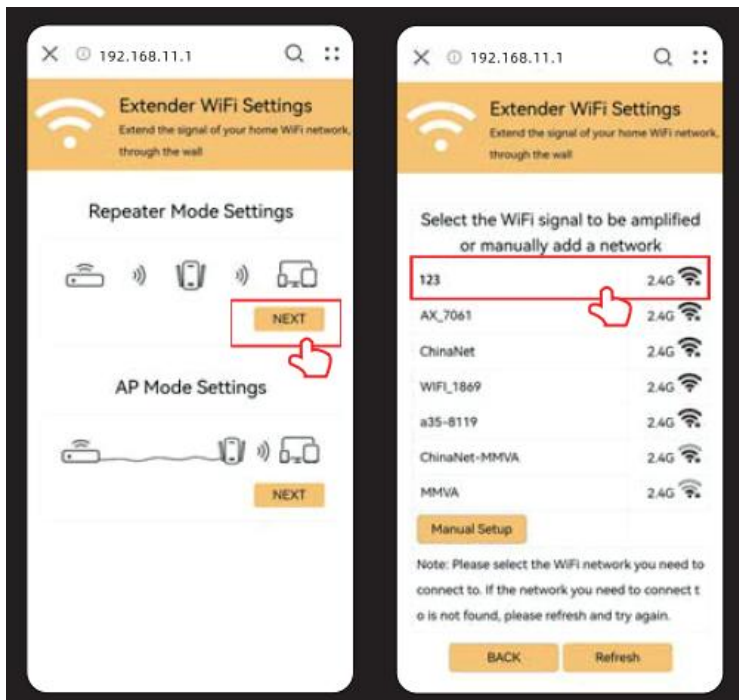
192.168.11.1

Extender WiFi Settings
Extend the signal of your home WiFi network, through the wall

Repeater Mode Settings

NEXT

AP Mode Settings

NEXT

192.168.11.1

Extender WiFi Settings
Extend the signal of your home WiFi network, through the wall

Select the WiFi signal to be amplified or manually add a network

| | |
|---|---|
| 123 | 2.4G |
| AX_7061 | 2.4G |
| ChinaNet | 2.4G |
| WIFI_1869 | 2.4G |
| a35-8119 | 2.4G |
| ChinaNet-MMVA | 2.4G |
| MMVA | 2.4G |

Manual Setup

Note: Please select the WiFi network you need to connect to. If the network you need to connect t o is not found, please refresh and try again.

BACK
Refresh